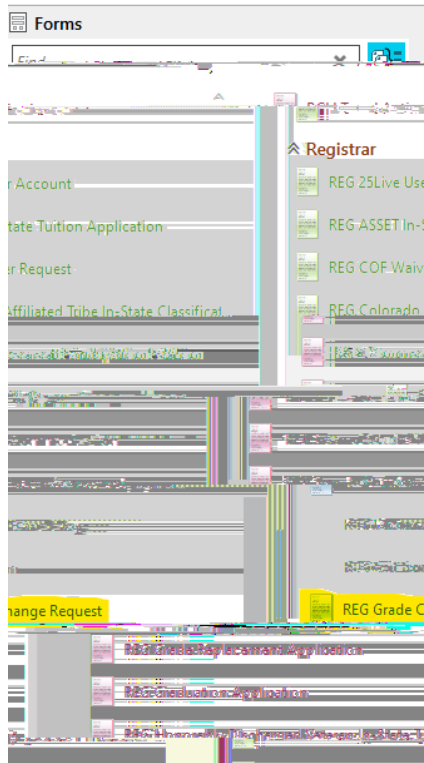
Forms

Find

Registrar

r Account

REG 25Live Use

tate Tuition Application

REG ASSET In-

er Request

REG COF Waiv

Affiliated Tribe In-State Classificat...

REG Colorado

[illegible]

hange Request

REG Grade C

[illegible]

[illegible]

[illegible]